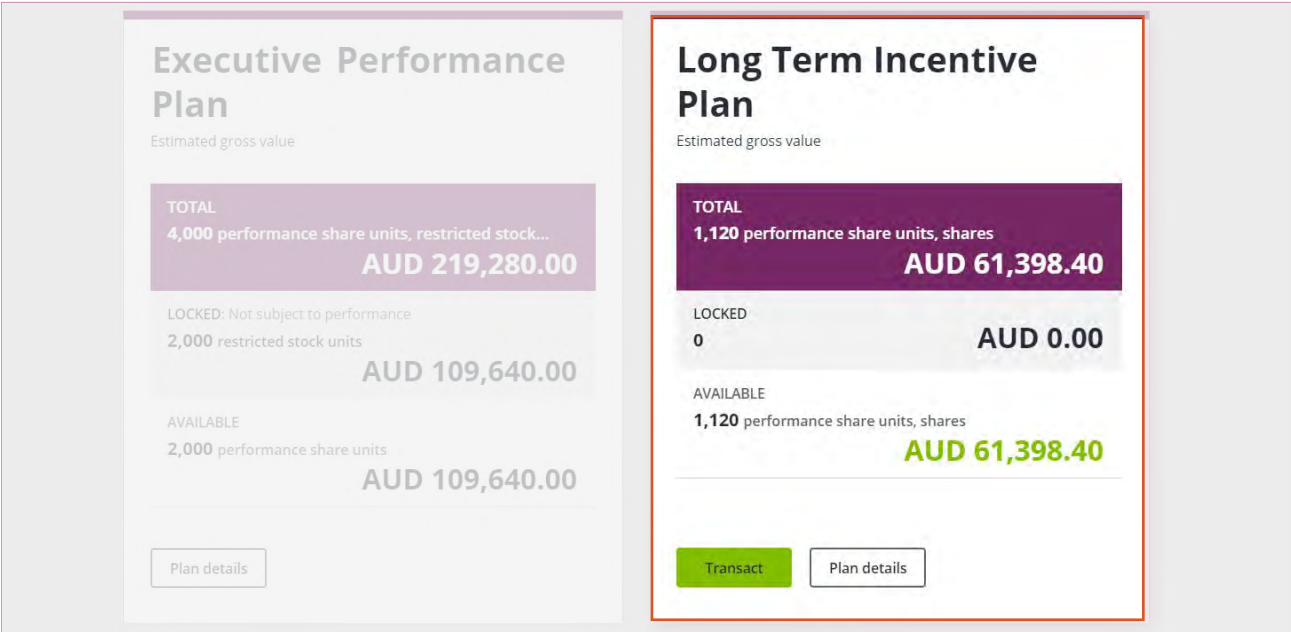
Executive Performance Plan

Estimated gross value

TOTAL
4,000 performance share units, restricted stock...
AUD 219,280.00

LOCKED: Not subject to performance
2,000 restricted stock units
AUD 109,640.00

AVAILABLE
2,000 performance share units
AUD 109,640.00

Plan details

Long Term Incentive Plan

Estimated gross value

TOTAL
1,120 performance share units, shares
AUD 61,398.40

LOCKED
0
AUD 0.00

AVAILABLE
1,120 performance share units, shares
AUD 61,398.40

Transact

Plan details